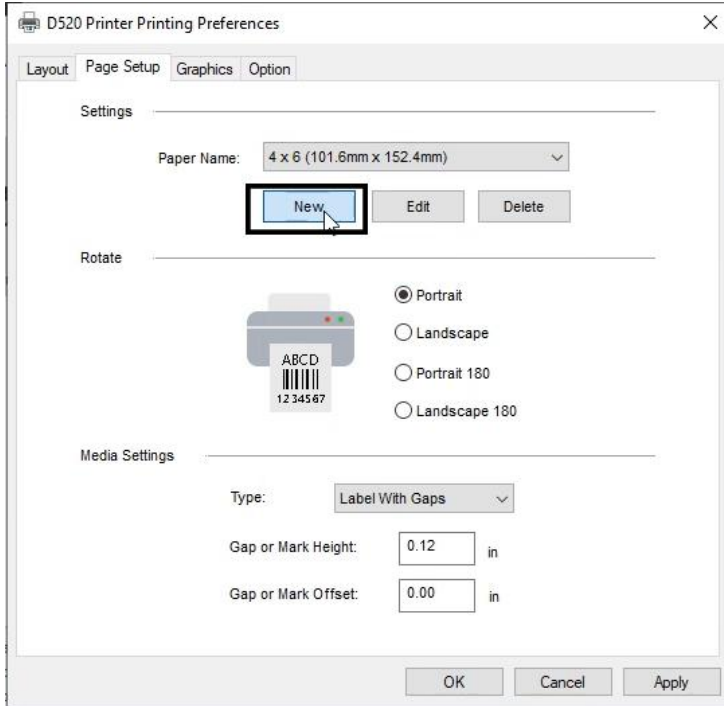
D520 Printer Printing Preferences

×

Layout | Page Setup | Graphics | Option

Settings

Paper Name: 4 x 6 (101.6mm x 152.4mm)

New | Edit | Delete

Rotate

ABCD
1234567

Portrait
Landscape
Portrait 180
Landscape 180

Media Settings

Type: Label With Gaps

Gap or Mark Height: 0.12 in

Gap or Mark Offset: 0.00 in

OK | Cancel | Apply